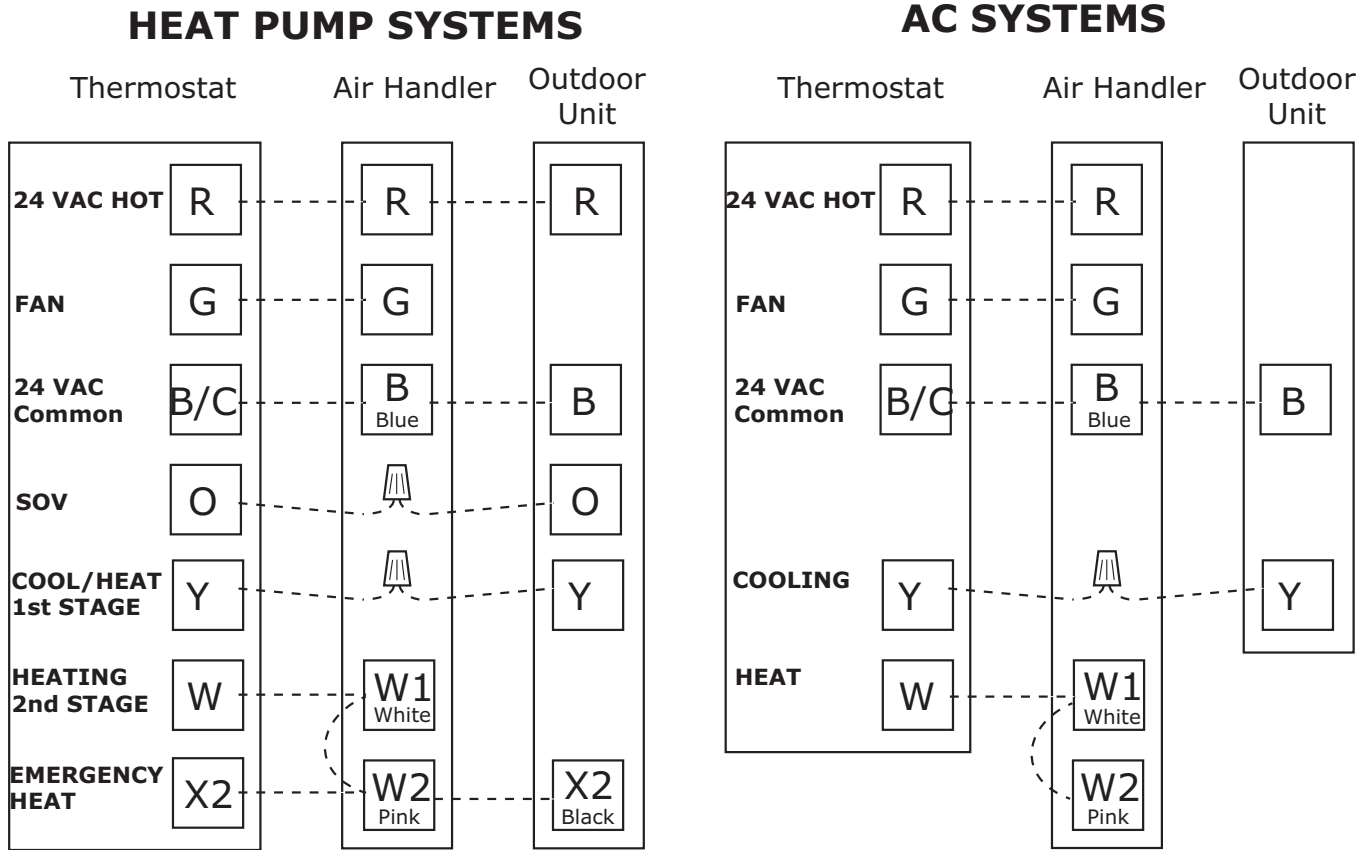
HEAT PUMP SYSTEMS

Thermostat Air Handler Outdoor Unit

24 VAC HOT R R R

FAN G G

24 VAC Common B/C B Blue B

SOV O O

COOL/HEAT 1st STAGE Y Y

HEATING 2nd STAGE W W1 White

EMERGENCY HEAT X2 W2 Pink X2 Black

AC SYSTEMS

Thermostat Air Handler Outdoor Unit

24 VAC HOT R R

FAN G G

24 VAC Common B/C B Blue B

COOLING Y Y

HEAT W W1 White

W2 Pink